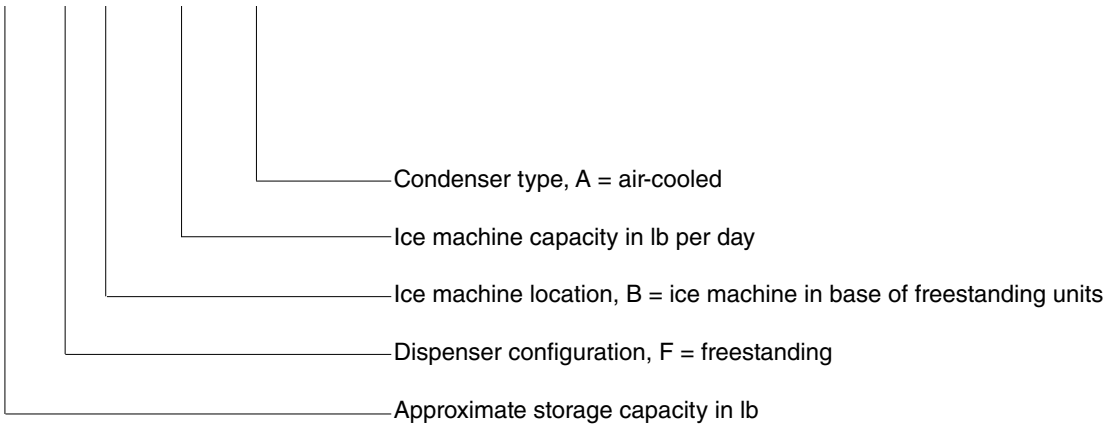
Condenser type, A = air-cooled

Ice machine capacity in lb per day

Ice machine location, B = ice machine in base of freestanding units

Dispenser configuration, F = freestanding

Approximate storage capacity in lb